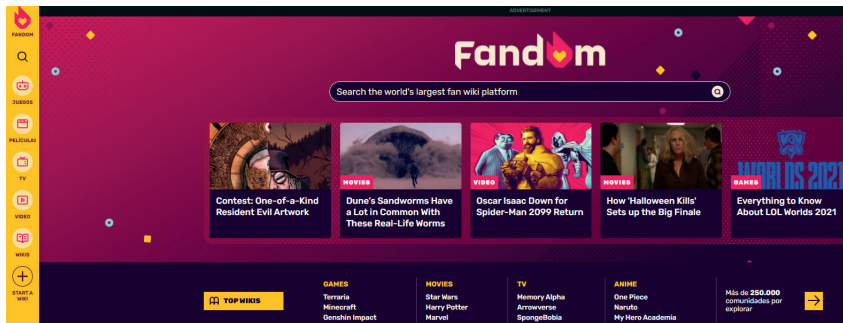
FANDOM

JUEGOS

PELÍCULAS

TV

VIDEO

WIKIS

START A WIKI

ADVERTISEMENT

Fandom

Search the world's largest fan wiki platform

Contest: One-of-a-Kind Resident Evil Artwork

MOVIES
Dune's Sandworms Have a Lot in Common With These Real-Life Worms

VIDEO
Oscar Isaac Down for Spider-Man 2099 Return

MOVIES
How 'Halloween Kills' Sets up the Big Finale

WORLDS 2021

GAMES
Everything to Know About LOL Worlds 2021

TOP WIKIS

GAMES
Terraria
Minecraft
Genshin Impact

MOVIES
Star Wars
Harry Potter
Marvel

TV
Memory Alpha
Arrowverse
SpongeBobia

ANIME
One Piece
Naruto
My Hero Academia

Más de 250.000 comunidades por explorar